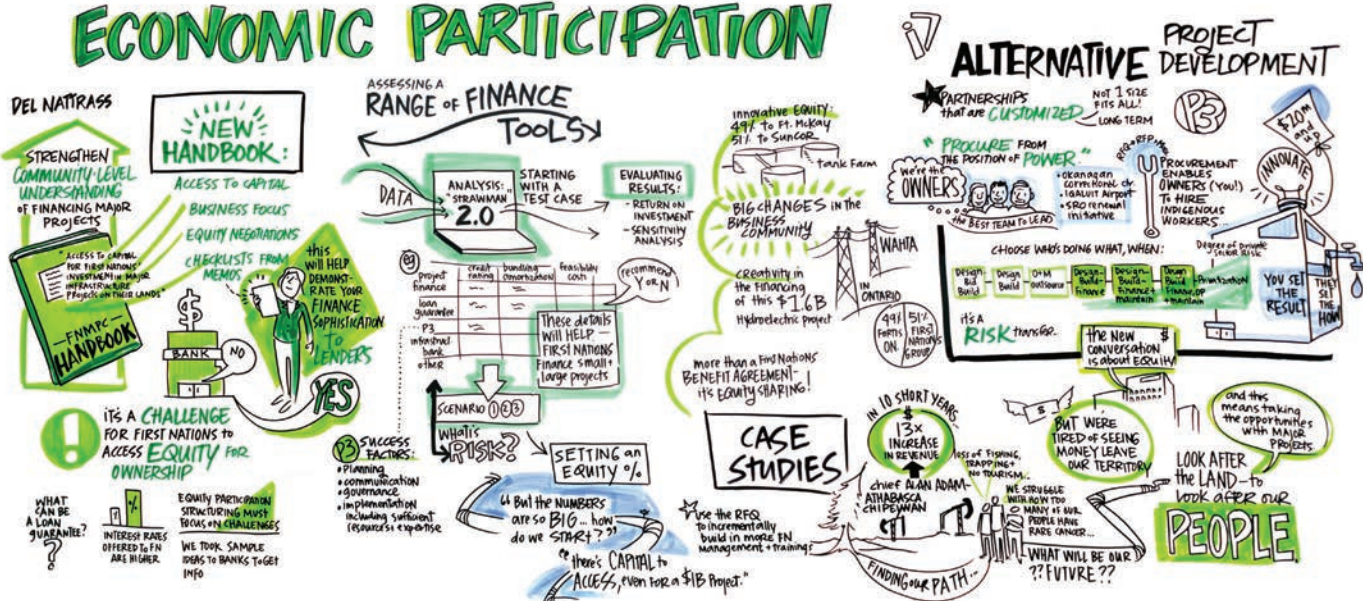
ECONOMIC PARTICIPATION

DEL NATTRASS

STRENGTHEN COMMUNITY-LEVEL UNDERSTANDING OF FINANCING MAJOR PROJECTS

"ACCESS TO CAPITAL FOR FIRST NATIONS' INVESTMENT IN MAJOR INFRASTRUCTURE PROJECTS ON THEIR LANDS"

FNMPC HANDBOOK

NEW HANDBOOK:
ACCESS TO CAPITAL
BUSINESS FOCUS
EQUITY NEGOTIATIONS
CHECKLISTS FROM MEMOS

this will help demonstrate your FINANCE SOPHISTICATION to LENDERS

$
BANK
NO
YES

IT'S A CHALLENGE FOR FIRST NATIONS to ACCESS EQUITY FOR OWNERSHIP

WHAT can be a LOAN GUARANTEE?

%
INTEREST RATES OFFERED TO FN ARE HIGHER

EQUITY PARTICIPATION STRUCTURING MUST FOCUS ON CHALLENGES

WE TOOK SAMPLE IDEAS TO BANKS TO GET INFO

ASSESSING A RANGE of FINANCE TOOLS

DATA
ANALYSIS: "STRAWMAN" 2.0
STARTING WITH A TEST CASE
EVALUATING RESULTS:
- RETURN ON INVESTMENT
- SENSITIVITY ANALYSIS

eg
| | credit rating | bundling considerations | feasibility costs |
|---|---|---|---|
| project finance | | | |
| loan guarantee | | | |
| P3 | | | |
| infrastructure bank | | | |
| other | | | |

recommend Y or N

These details will HELP FIRST NATIONS finance small + large projects

SCENARIO 1 2 3

P3 SUCCESS FACTORS:
• Planning
• communication
• governance
• implementation including sufficient resources + expertise

What is RISK?

SETTING an EQUITY %

"But the numbers are so BIG... how do we start?"

"there's CAPITAL to ACCESS, even for a $1B Project."

Innovative equity: 49% to Ft. McKay 51% to Suncor
tank farm

BIG CHANGES IN the BUSINESS COMMUNITY

WAHTA
IN ONTARIO

creativity in the financing of this $1.6B Hydroelectric project

49% FORTIS ON.
51% FIRST NATIONS GROUP

more than a First Nations BENEFIT AGREEMENT - it's EQUITY SHARING!

use the RFQ to incrementally build in more FN management + training!

ALTERNATIVE PROJECT DEVELOPMENT

PARTNERSHIPS that are CUSTOMIZED
NOT 1 SIZE FITS ALL!
LONG TERM

P3
$20M and up
INNOVATE

"PROCURE FROM THE POSITION of POWER."
RFQ + RFP etc.

We're the OWNERS
the BEST TEAM to LEAD

• Okanagan correctional ctr
• Iqaluit Airport
• SRO renewal initiative

PROCUREMENT ENABLES OWNERS (YOU!) TO HIRE INDIGENOUS WORKERS

CHOOSE WHO'S DOING WHAT, WHEN:
Degree of private sector risk
Design Bid Build
Design Build
O+M outsource
Design Build Finance
Design Build Finance + maintain
Design Build Finance + maintain
Privatization

YOU SET THE RESULT
THEY SET THE HOW

it's a RISK transfer.

the new $ conversation is about EQUITY

IN 10 SHORT YEARS
$ 13x INCREASE IN REVENUE

CASE STUDIES

loss of fishing, trapping + tourism...

chief ALLAN ADAM
ATHABASCA CHIPEWYAN

WE STRUGGLE WITH HOW TOO MANY OF OUR PEOPLE HAVE RARE CANCER...

FINDING our PATH

WHAT WILL BE OUR FUTURE??

$
BUT WE'RE tired of SEEING MONEY LEAVE OUR TERRITORY

and this means taking the opportunities with MAJOR PROJECTS

LOOK AFTER THE LAND - to look after our PEOPLE